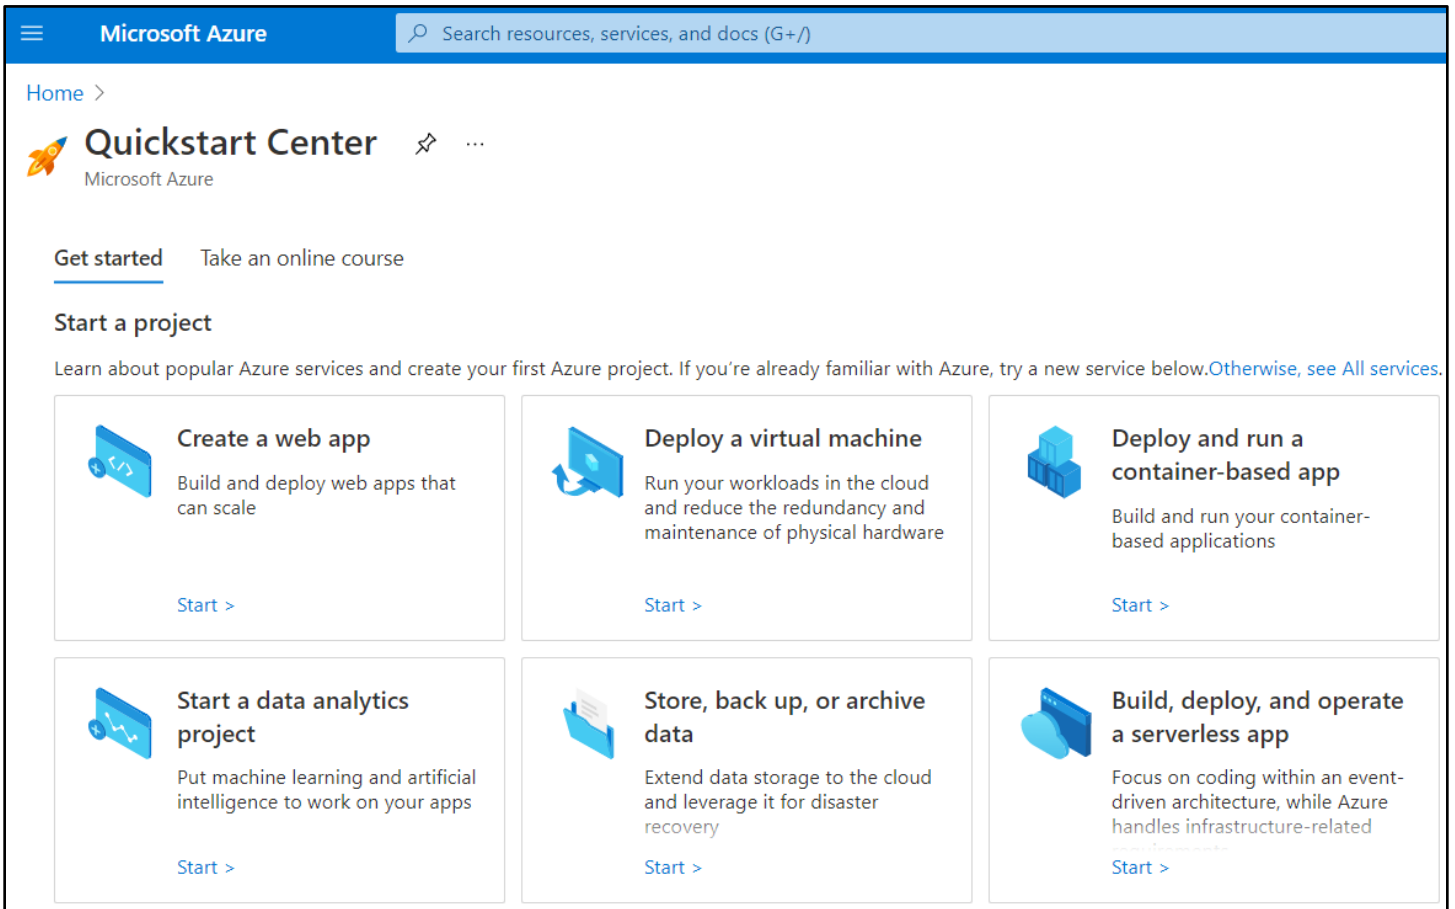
Microsoft Azure

Search resources, services, and docs (G+/)

Home >

Quickstart Center

Microsoft Azure

Get started Take an online course

Start a project

Learn about popular Azure services and create your first Azure project. If you're already familiar with Azure, try a new service below.Otherwise, see All services.

Create a web app

Build and deploy web apps that can scale

Start >

Deploy a virtual machine

Run your workloads in the cloud and reduce the redundancy and maintenance of physical hardware

Start >

Deploy and run a container-based app

Build and run your container-based applications

Start >

Start a data analytics project

Put machine learning and artificial intelligence to work on your apps

Start >

Store, back up, or archive data

Extend data storage to the cloud and leverage it for disaster recovery

Start >

Build, deploy, and operate a serverless app

Focus on coding within an event-driven architecture, while Azure handles infrastructure-related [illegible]

Start >